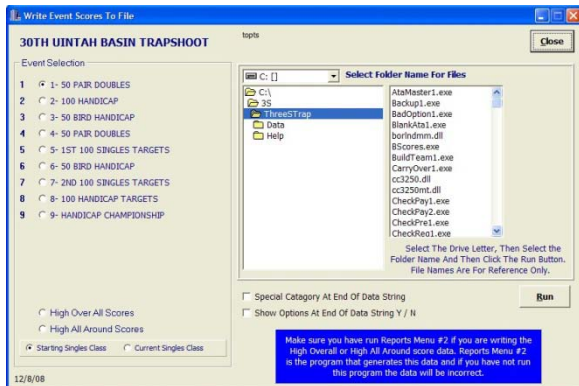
Write Event Scores To File

30TH UINTAH BASIN TRAPSHOOT

topts

Close

Event Selection

1 1- 50 PAIR DOUBLES
2 2- 100 HANDICAP
3 3- 50 BIRD HANDICAP
4 4- 50 PAIR DOUBLES
5 5- 1ST 100 SINGLES TARGETS
6 6- 50 BIRD HANDICAP
7 7- 2ND 100 SINGLES TARGETS
8 8- 100 HANDICAP TARGETS
9 9- HANDICAP CHAMPIONSHIP

High Over All Scores
High All Around Scores

Starting Singles Class
Current Singles Class

C: []

Select Folder Name For Files

C:\
3S
ThreeSTrap
Data
Help

AtaMaster1.exe
Backup1.exe
BadOption1.exe
BlankAta1.exe
borlndmm.dll
BScores.exe
BuildTeam1.exe
CarryOver1.exe
cc3250.dll
cc3250mt.dll
CheckPay1.exe
CheckPay2.exe
CheckPre1.exe
CheckReg1.exe

Select The Drive Letter, Then Select the Folder Name And Then Click The Run Button. File Names Are For Reference Only.

Special Category At End Of Data String
Show Options At End Of Data String Y / N

Run

Make sure you have run Reports Menu #2 if you are writing the High Overall or High All Around score data. Reports Menu #2 is the program that generates this data and if you have not run this program the data will be incorrect.

12/8/08